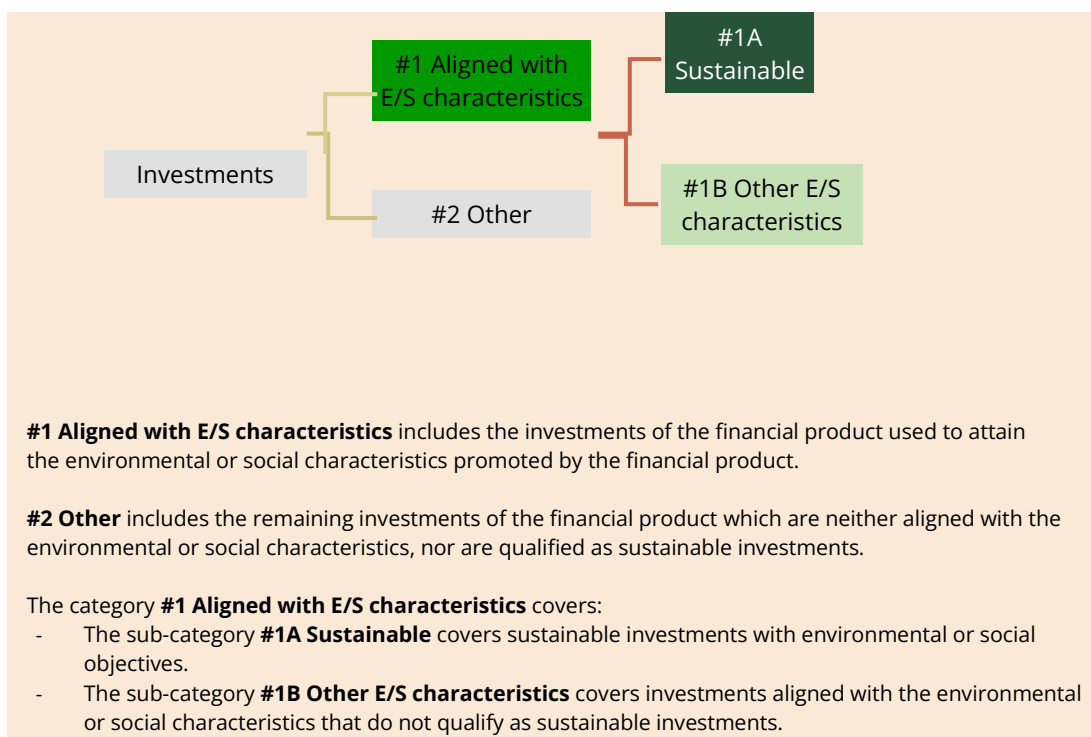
Investments

#1 Aligned with E/S characteristics

#2 Other

#1A Sustainable

#1B Other E/S characteristics

**#1 Aligned with E/S characteristics** includes the investments of the financial product used to attain the environmental or social characteristics promoted by the financial product.

**#2 Other** includes the remaining investments of the financial product which are neither aligned with the environmental or social characteristics, nor are qualified as sustainable investments.

The category **#1 Aligned with E/S characteristics** covers:
- The sub-category **#1A Sustainable** covers sustainable investments with environmental or social objectives.
- The sub-category **#1B Other E/S characteristics** covers investments aligned with the environmental or social characteristics that do not qualify as sustainable investments.